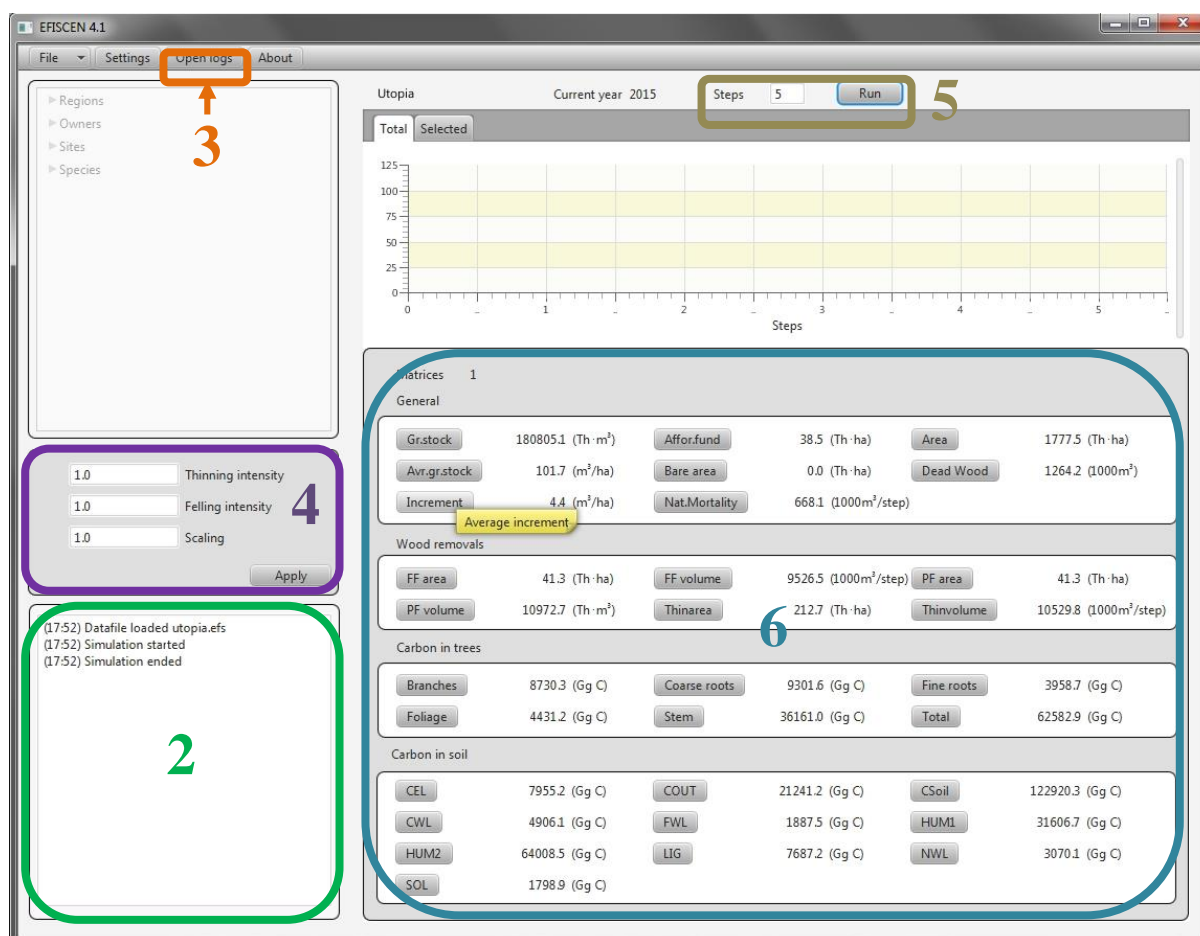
EFISCEN 4.1

File Settings Open logs About

Regions
Owners
Sites
Species

3

Utopia Current year 2015 Steps 5 Run 5

Total Selected

125
100
75
50
25
0
0 1 2 3 4 5
Steps

Matrices 1

General

| Gr.stock | 180805.1 (Th·m³) | Affor.fund | 38.5 (Th·ha) | Area | 1777.5 (Th·ha) |
|---|---|---|---|---|---|
| Avr.gr.stock | 101.7 (m³/ha) | Bare area | 0.0 (Th·ha) | Dead Wood | 1264.2 (1000m³) |
| Increment | 4.4 (m³/ha) | Nat.Mortality | 668.1 (1000m³/step) | | |

Average increment

Wood removals

| FF area | 41.3 (Th·ha) | FF volume | 9526.5 (1000m³/step) | PF area | 41.3 (Th·ha) |
|---|---|---|---|---|---|
| PF volume | 10972.7 (Th·m³) | Thinarea | 212.7 (Th·ha) | Thinvolume | 10529.8 (1000m³/step) |

6

Carbon in trees

| Branches | 8730.3 (Gg C) | Coarse roots | 9301.6 (Gg C) | Fine roots | 3958.7 (Gg C) |
|---|---|---|---|---|---|
| Foliage | 4431.2 (Gg C) | Stem | 36161.0 (Gg C) | Total | 62582.9 (Gg C) |

Carbon in soil

| CEL | 7955.2 (Gg C) | COUT | 21241.2 (Gg C) | CSoil | 122920.3 (Gg C) |
|---|---|---|---|---|---|
| CWL | 4906.1 (Gg C) | FWL | 1887.5 (Gg C) | HUM1 | 31606.7 (Gg C) |
| HUM2 | 64008.5 (Gg C) | LIG | 7687.2 (Gg C) | NWL | 3070.1 (Gg C) |
| SOL | 1798.9 (Gg C) | | | | |

1.0 Thinning intensity
1.0 Felling intensity
1.0 Scaling
Apply

4

(17:52) Datafile loaded utopia.efs
(17:52) Simulation started
(17:52) Simulation ended

2